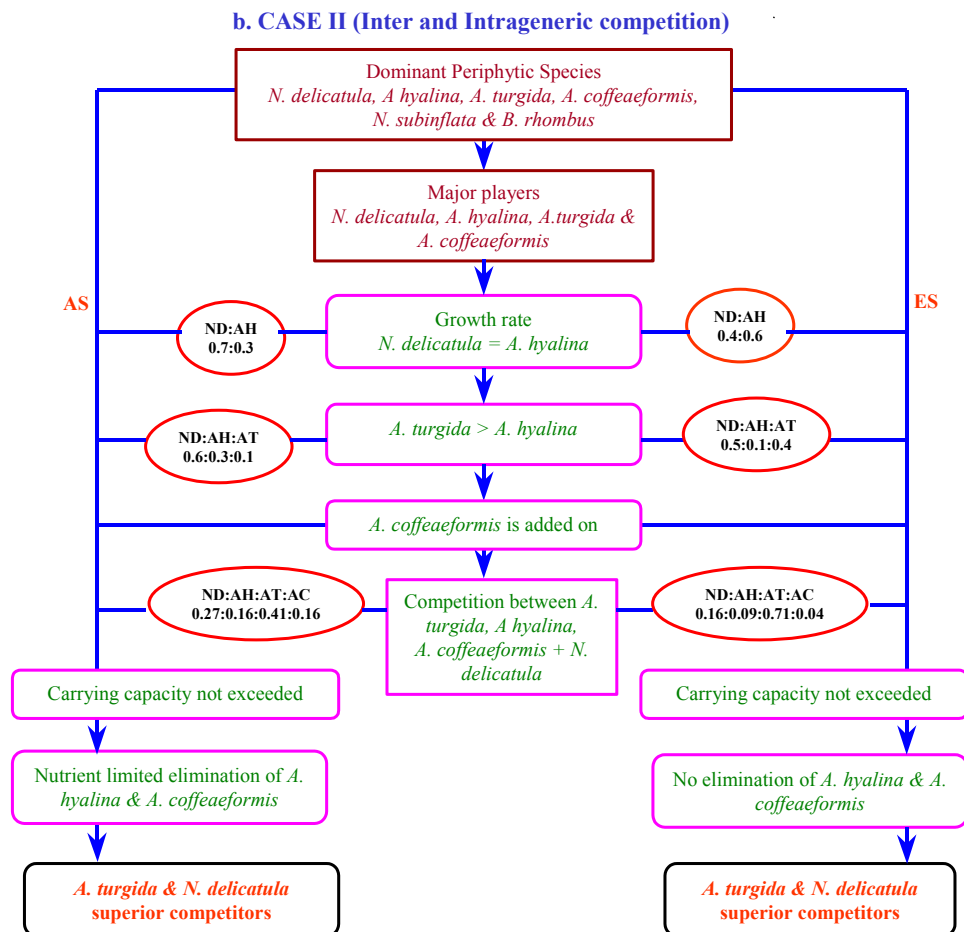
b. CASE II (Inter and Intrageneric competition)

Dominant Periphytic Species
N. delicatula, A hyalina, A. turgida, A. coffeaeformis, N. subinflata & B. rhombus

Major players
N. delicatula, A. hyalina, A.turgida & A. coffeaeformis

AS

ES

ND:AH
0.7:0.3

Growth rate
N. delicatula = A. hyalina

ND:AH
0.4:0.6

ND:AH:AT
0.6:0.3:0.1

A. turgida > A. hyalina

ND:AH:AT
0.5:0.1:0.4

A. coffeaeformis is added on

ND:AH:AT:AC
0.27:0.16:0.41:0.16

Competition between A. turgida, A hyalina, A. coffeaeformis + N. delicatula

ND:AH:AT:AC
0.16:0.09:0.71:0.04

Carrying capacity not exceeded

Carrying capacity not exceeded

Nutrient limited elimination of A. hyalina & A. coffeaeformis

No elimination of A. hyalina & A. coffeaeformis

A. turgida & N. delicatula
superior competitors

A. turgida & N. delicatula
superior competitors